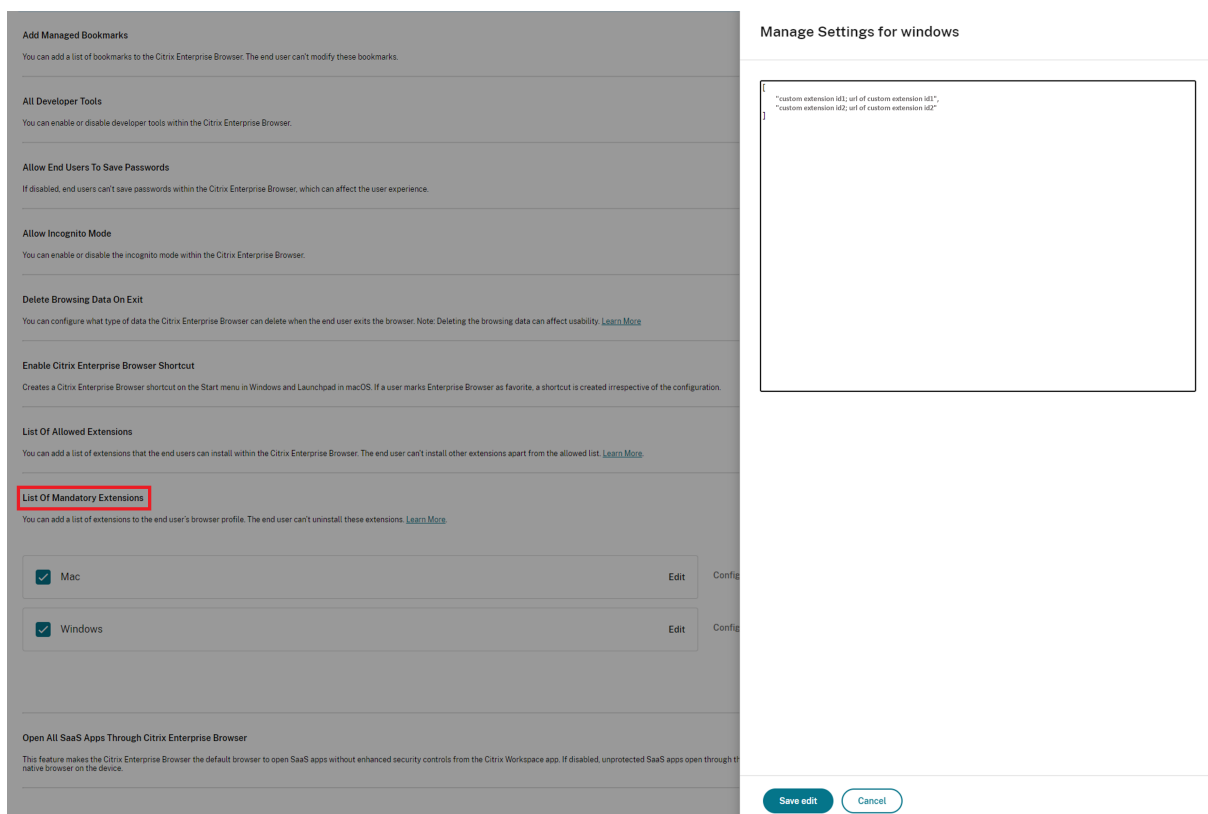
Add Managed Bookmarks

You can add a list of bookmarks to the Citrix Enterprise Browser. The end user can't modify these bookmarks.

All Developer Tools

You can enable or disable developer tools within the Citrix Enterprise Browser.

Allow End Users To Save Passwords

If disabled, end users can't save passwords within the Citrix Enterprise Browser, which can affect the user experience.

Allow Incognito Mode

You can enable or disable the incognito mode within the Citrix Enterprise Browser.

Delete Browsing Data On Exit

You can configure what type of data the Citrix Enterprise Browser can delete when the end user exits the browser. Note: Deleting the browsing data can affect usability. Learn More

Enable Citrix Enterprise Browser Shortcut

Creates a Citrix Enterprise Browser shortcut on the Start menu in Windows and Launchpad in macOS. If a user marks Enterprise Browser as favorite, a shortcut is created irrespective of the configuration.

List Of Allowed Extensions

You can add a list of extensions that the end users can install within the Citrix Enterprise Browser. The end user can't install other extensions apart from the allowed list. Learn More.

List Of Mandatory Extensions

You can add a list of extensions to the end user's browser profile. The end user can't uninstall these extensions. Learn More.

Mac Edit Config

Windows Edit Config

Open All SaaS Apps Through Citrix Enterprise Browser

This feature makes the Citrix Enterprise Browser the default browser to open SaaS apps without enhanced security controls from the Citrix Workspace app. If disabled, unprotected SaaS apps open through th native browser on the device.

Manage Settings for windows

[
"custom extension id1; url of custom extension id1",
"custom extension id2; url of custom extension id2"
]

Save edit Cancel